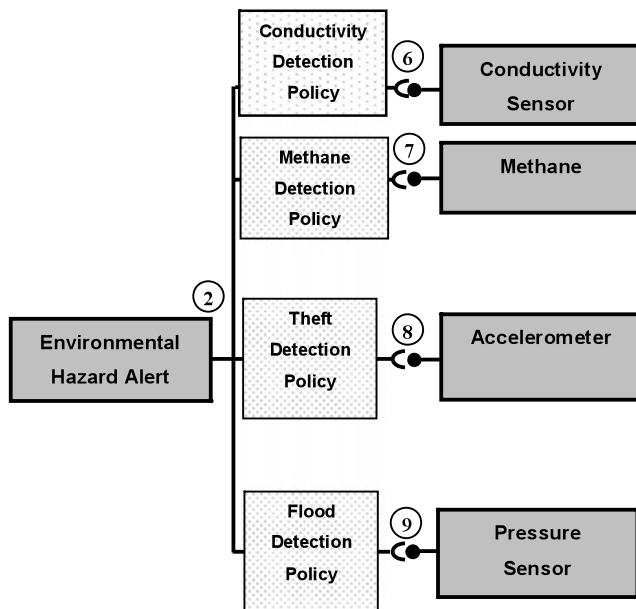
Conductivity Detection Policy

6

Conductivity Sensor

Methane Detection Policy

7

Methane

2

Environmental Hazard Alert

Theft Detection Policy

8

Accelerometer

Flood Detection Policy

9

Pressure Sensor